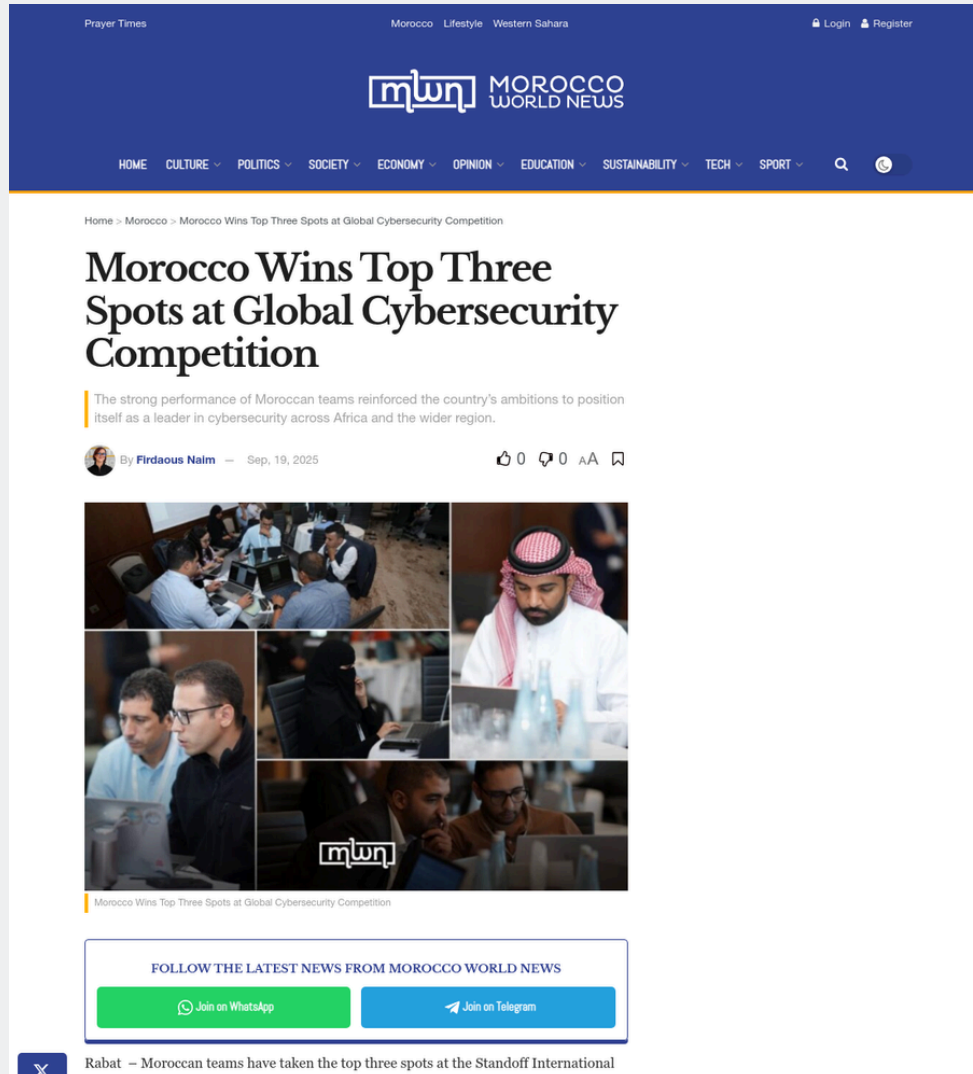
Prayer Times

Morocco Lifestyle Western Sahara

Login Register

mwn MOROCCO WORLD NEWS

HOME CULTURE POLITICS SOCIETY ECONOMY OPINION EDUCATION SUSTAINABILITY TECH SPORT

Home > Morocco > Morocco Wins Top Three Spots at Global Cybersecurity Competition

Morocco Wins Top Three Spots at Global Cybersecurity Competition

The strong performance of Moroccan teams reinforced the country's ambitions to position itself as a leader in cybersecurity across Africa and the wider region.

By Firdaous Naim — Sep, 19, 2025

0 0 AA

mwn

Morocco Wins Top Three Spots at Global Cybersecurity Competition

FOLLOW THE LATEST NEWS FROM MOROCCO WORLD NEWS

Join on WhatsApp

Join on Telegram

Rabat – Moroccan teams have taken the top three spots at the Standoff International